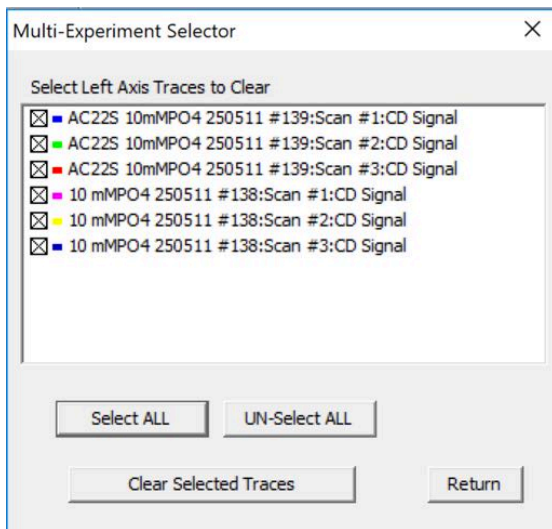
Multi-Experiment Selector

×

Select Left Axis Traces to Clear

☒ AC22S 10mMPO4 250511 #139:Scan #1:CD Signal
☒ AC22S 10mMPO4 250511 #139:Scan #2:CD Signal
☒ AC22S 10mMPO4 250511 #139:Scan #3:CD Signal
☒ 10 mMPO4 250511 #138:Scan #1:CD Signal
☒ 10 mMPO4 250511 #138:Scan #2:CD Signal
☒ 10 mMPO4 250511 #138:Scan #3:CD Signal

Select ALL

UN-Select ALL

Clear Selected Traces

Return